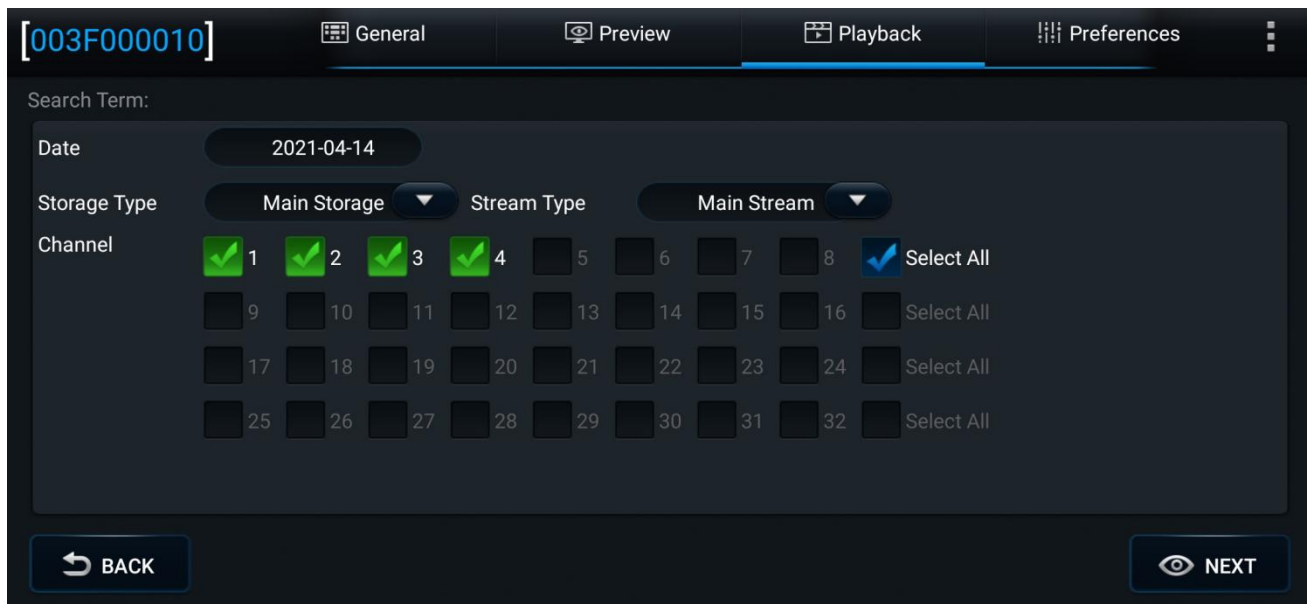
[003F000010]
General
Preview
Playback
Preferences

Search Term:

Date 2021-04-14

Storage Type Main Storage Stream Type Main Stream

Channel 1 2 3 4 5 6 7 8 Select All
9 10 11 12 13 14 15 16 Select All
17 18 19 20 21 22 23 24 Select All
25 26 27 28 29 30 31 32 Select All

BACK
NEXT